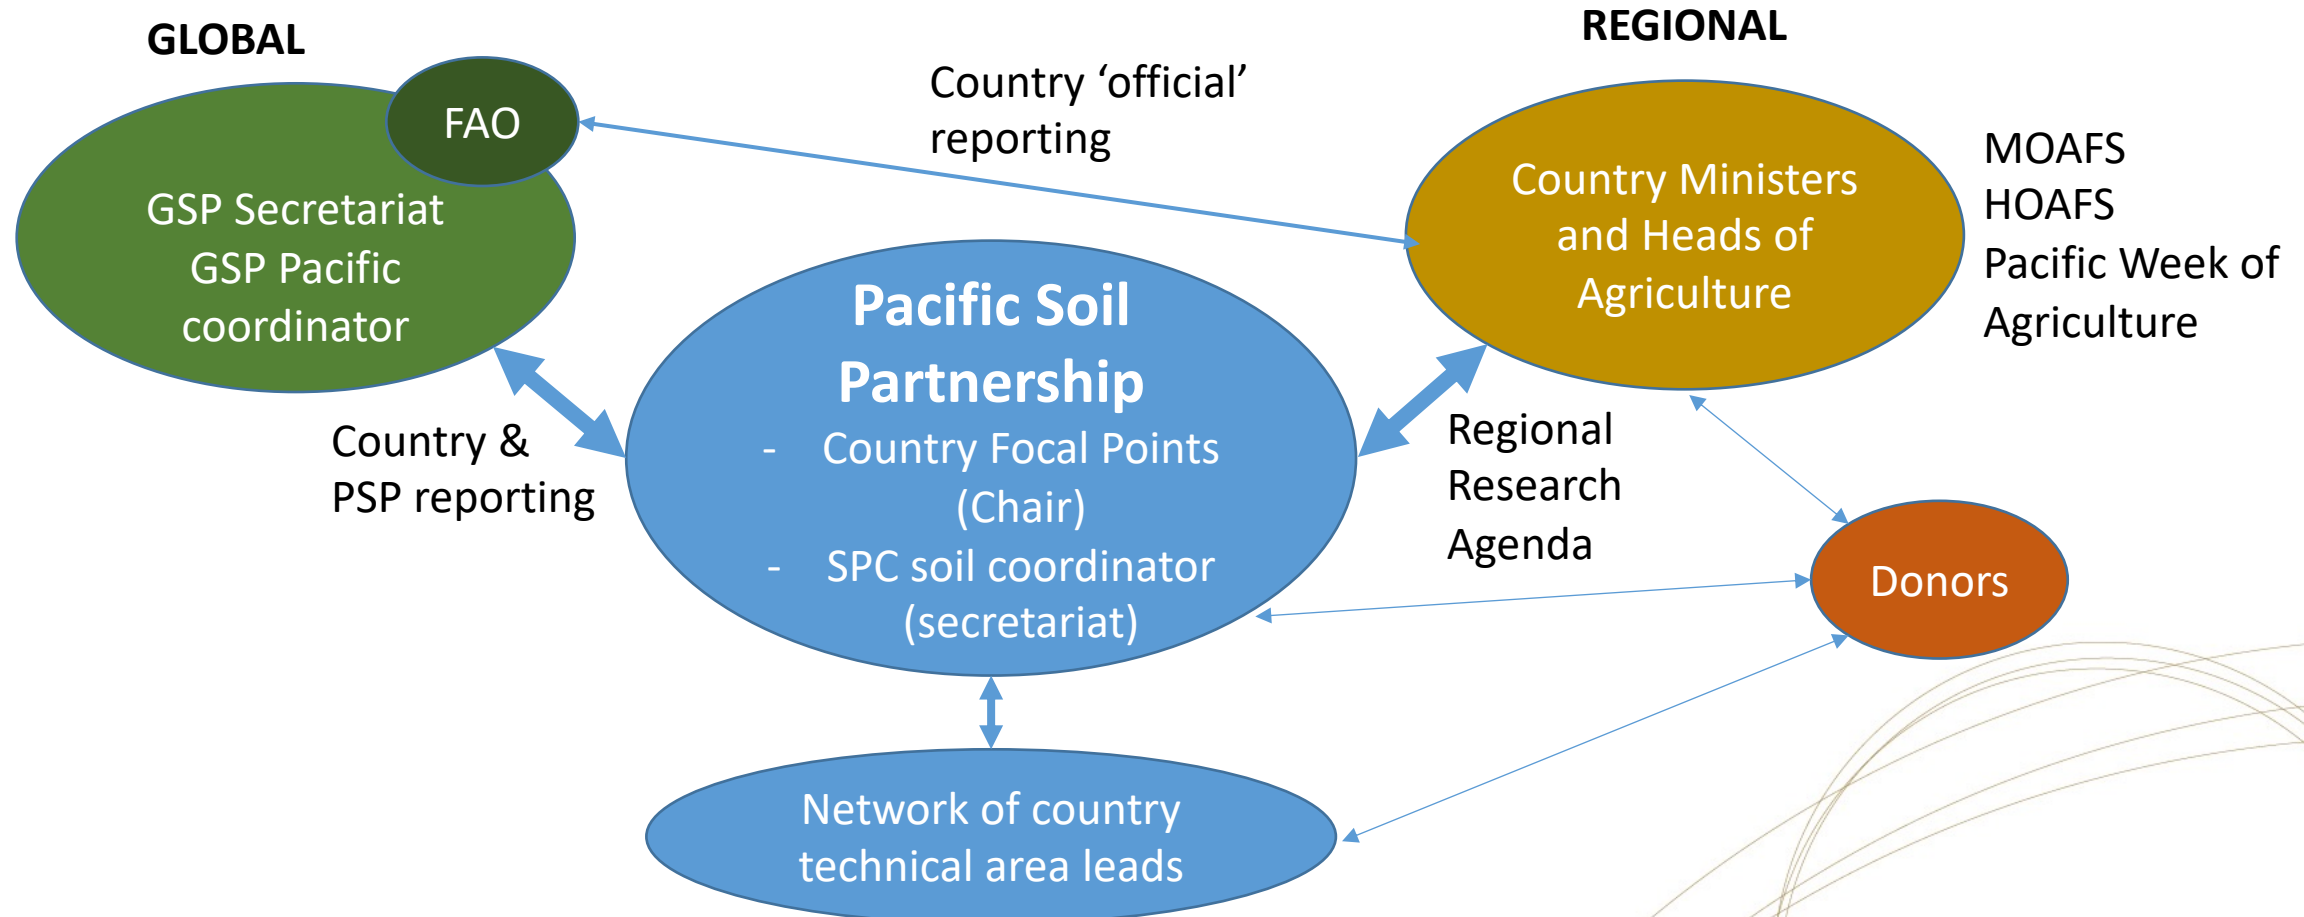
GLOBAL

REGIONAL

FAO

GSP Secretariat
GSP Pacific coordinator

Country 'official' reporting

Country Ministers and Heads of Agriculture

MOAFS
HOAFS
Pacific Week of Agriculture

Pacific Soil Partnership
- Country Focal Points (Chair)
- SPC soil coordinator (secretariat)

Country & PSP reporting

Regional Research Agenda

Donors

Network of country technical area leads